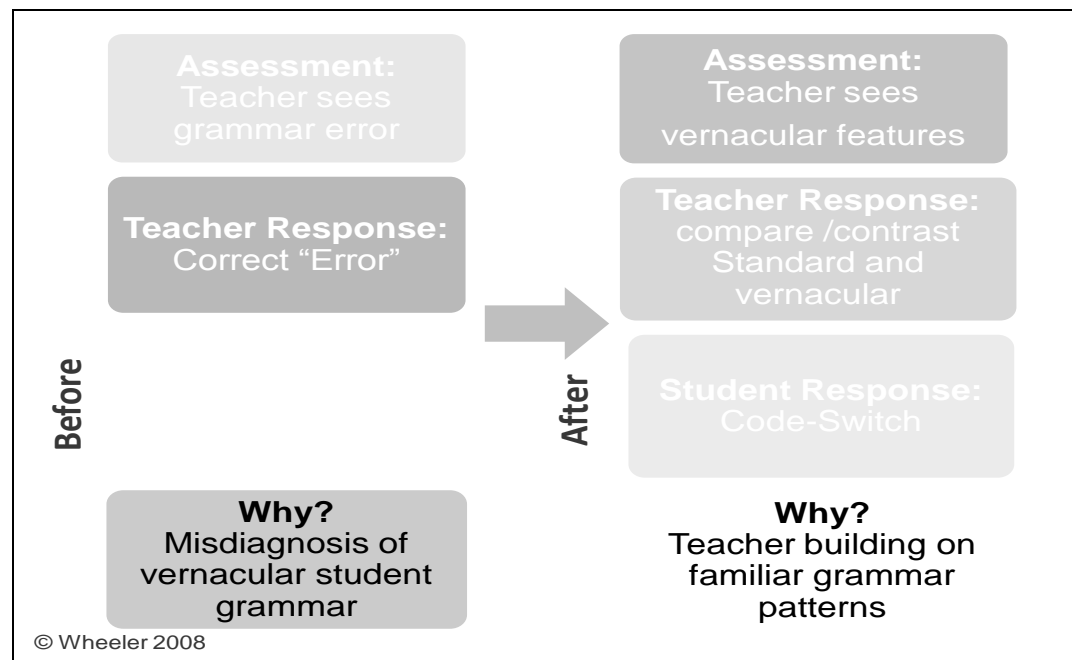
Assessment:
Teacher sees grammar error

Teacher Response:
Correct “Error”

Before

Why?
Misdiagnosis of vernacular student grammar

Assessment:
Teacher sees vernacular features

Teacher Response:
compare /contrast Standard and vernacular

Student Response:
Code-Switch

After

Why?
Teacher building on familiar grammar patterns

© Wheeler 2008